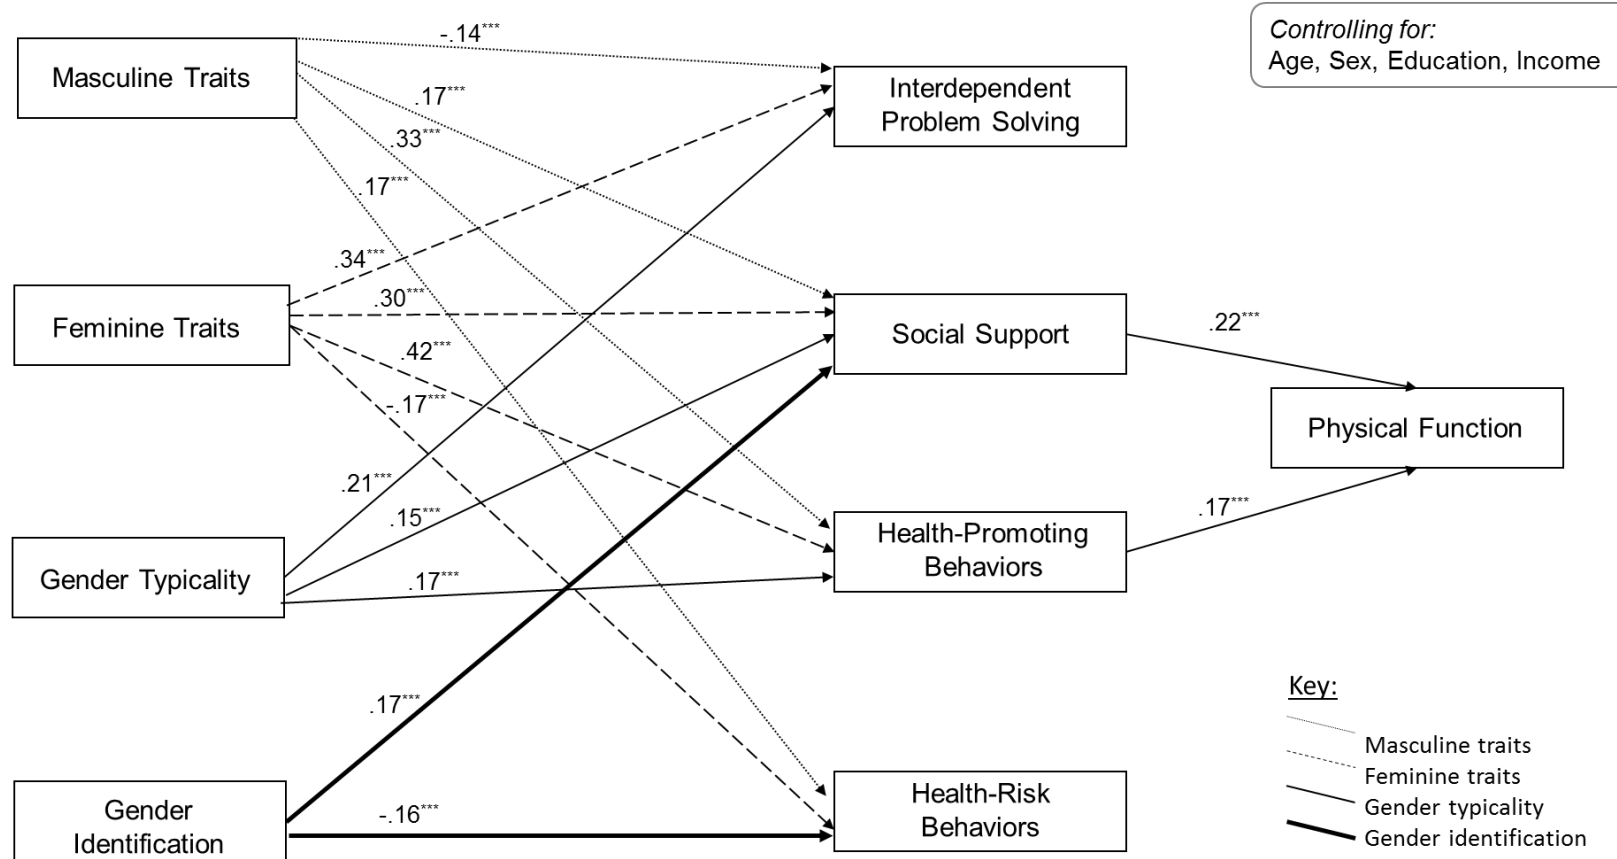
Controlling for:
Age, Sex, Education, Income

Masculine Traits

Feminine Traits

Gender Typicality

Gender Identification

Interdependent Problem Solving

Social Support

Health-Promoting Behaviors

Health-Risk Behaviors

Physical Function

$-.14^{***}$

$.17^{***}$

$.33^{***}$

$.17^{***}$

$.34^{***}$

$.30^{***}$

$.42^{***}$

$-.17^{***}$

$.21^{***}$

$.15^{***}$

$.17^{***}$

$.17^{***}$

$-.16^{***}$

$.22^{***}$

$.17^{***}$

Key:
Masculine traits
Feminine traits
Gender typicality
Gender identification